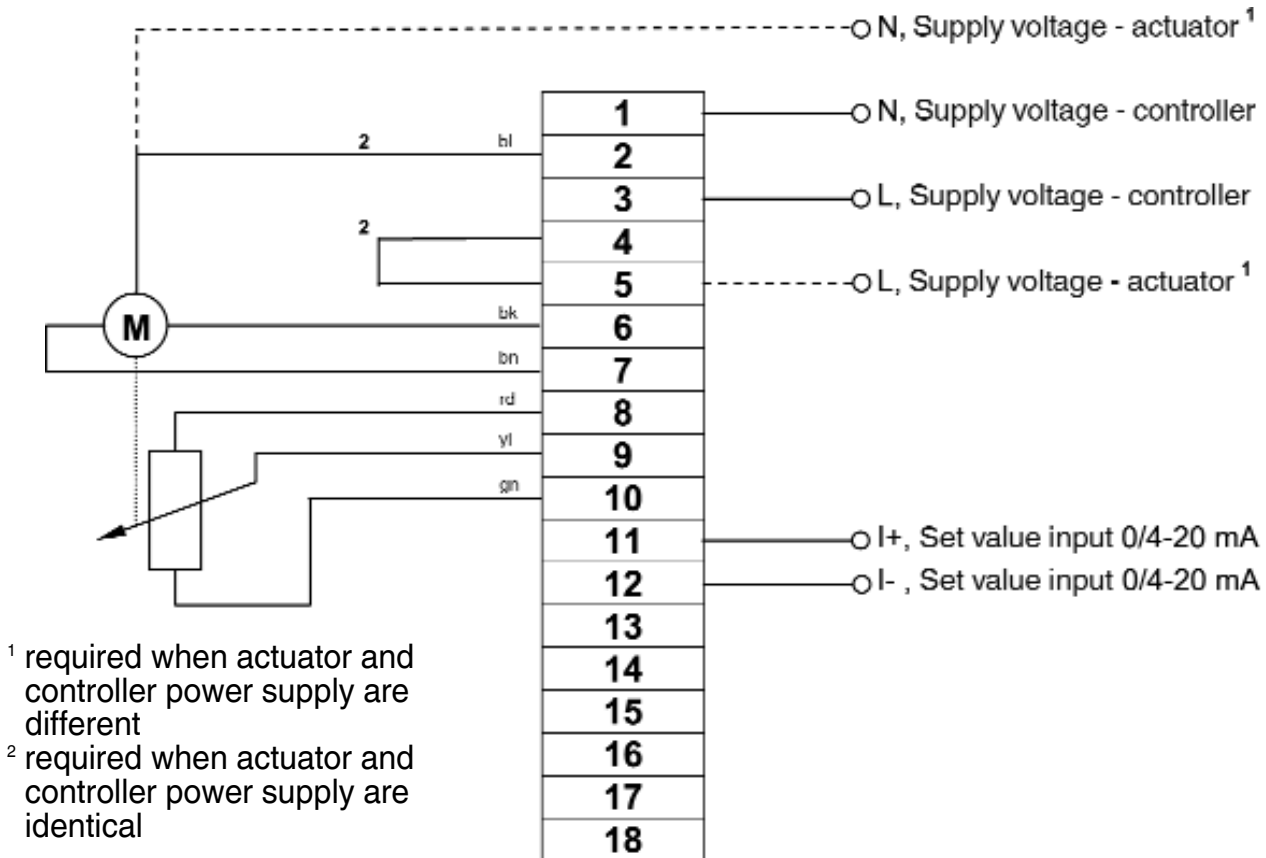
N, Supply voltage - actuator $^1$

1 N, Supply voltage - controller

2 bl 2

3 L, Supply voltage - controller

2 4

5 L, Supply voltage - actuator $^1$

M

bk 6

bn 7

rd 8

yl 9

gn 10

11 I+, Set value input 0/4-20 mA

12 I- , Set value input 0/4-20 mA

13

14

15

16

17

18

$^1$ required when actuator and controller power supply are different

$^2$ required when actuator and controller power supply are identical